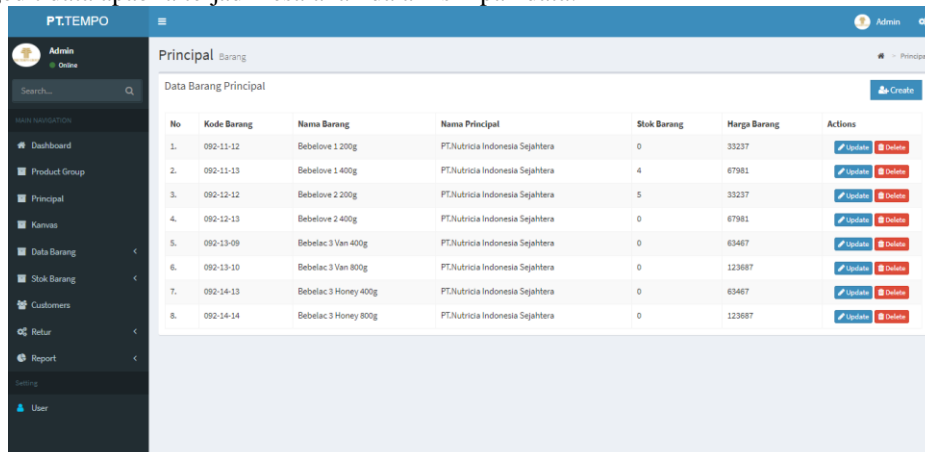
PT.TEMPO

Admin
Online

Search...

MAIN NAVIGATION

Dashboard
Product Group
Principal
Kanvas
Data Barang
Stok Barang
Customers
Retur
Report

Setting

User

Admin

Principal Barang

Principa

Data Barang Principal

Create

| No | Kode Barang | Nama Barang | Nama Principal | Stok Barang | Harga Barang | Actions |
|---|---|---|---|---|---|---|
| 1. | 092-11-12 | Bebelove 1 200g | PT.Nutricia Indonesia Sejahtera | 0 | 33237 | Update Delete |
| 2. | 092-11-13 | Bebelove 1 400g | PT.Nutricia Indonesia Sejahtera | 4 | 67981 | Update Delete |
| 3. | 092-12-12 | Bebelove 2 200g | PT.Nutricia Indonesia Sejahtera | 5 | 33237 | Update Delete |
| 4. | 092-12-13 | Bebelove 2 400g | PT.Nutricia Indonesia Sejahtera | 0 | 67981 | Update Delete |
| 5. | 092-13-09 | Bebelac 3 Van 400g | PT.Nutricia Indonesia Sejahtera | 0 | 63467 | Update Delete |
| 6. | 092-13-10 | Bebelac 3 Van 800g | PT.Nutricia Indonesia Sejahtera | 0 | 123687 | Update Delete |
| 7. | 092-14-13 | Bebelac 3 Honey 400g | PT.Nutricia Indonesia Sejahtera | 0 | 63467 | Update Delete |
| 8. | 092-14-14 | Bebelac 3 Honey 800g | PT.Nutricia Indonesia Sejahtera | 0 | 123687 | Update Delete |